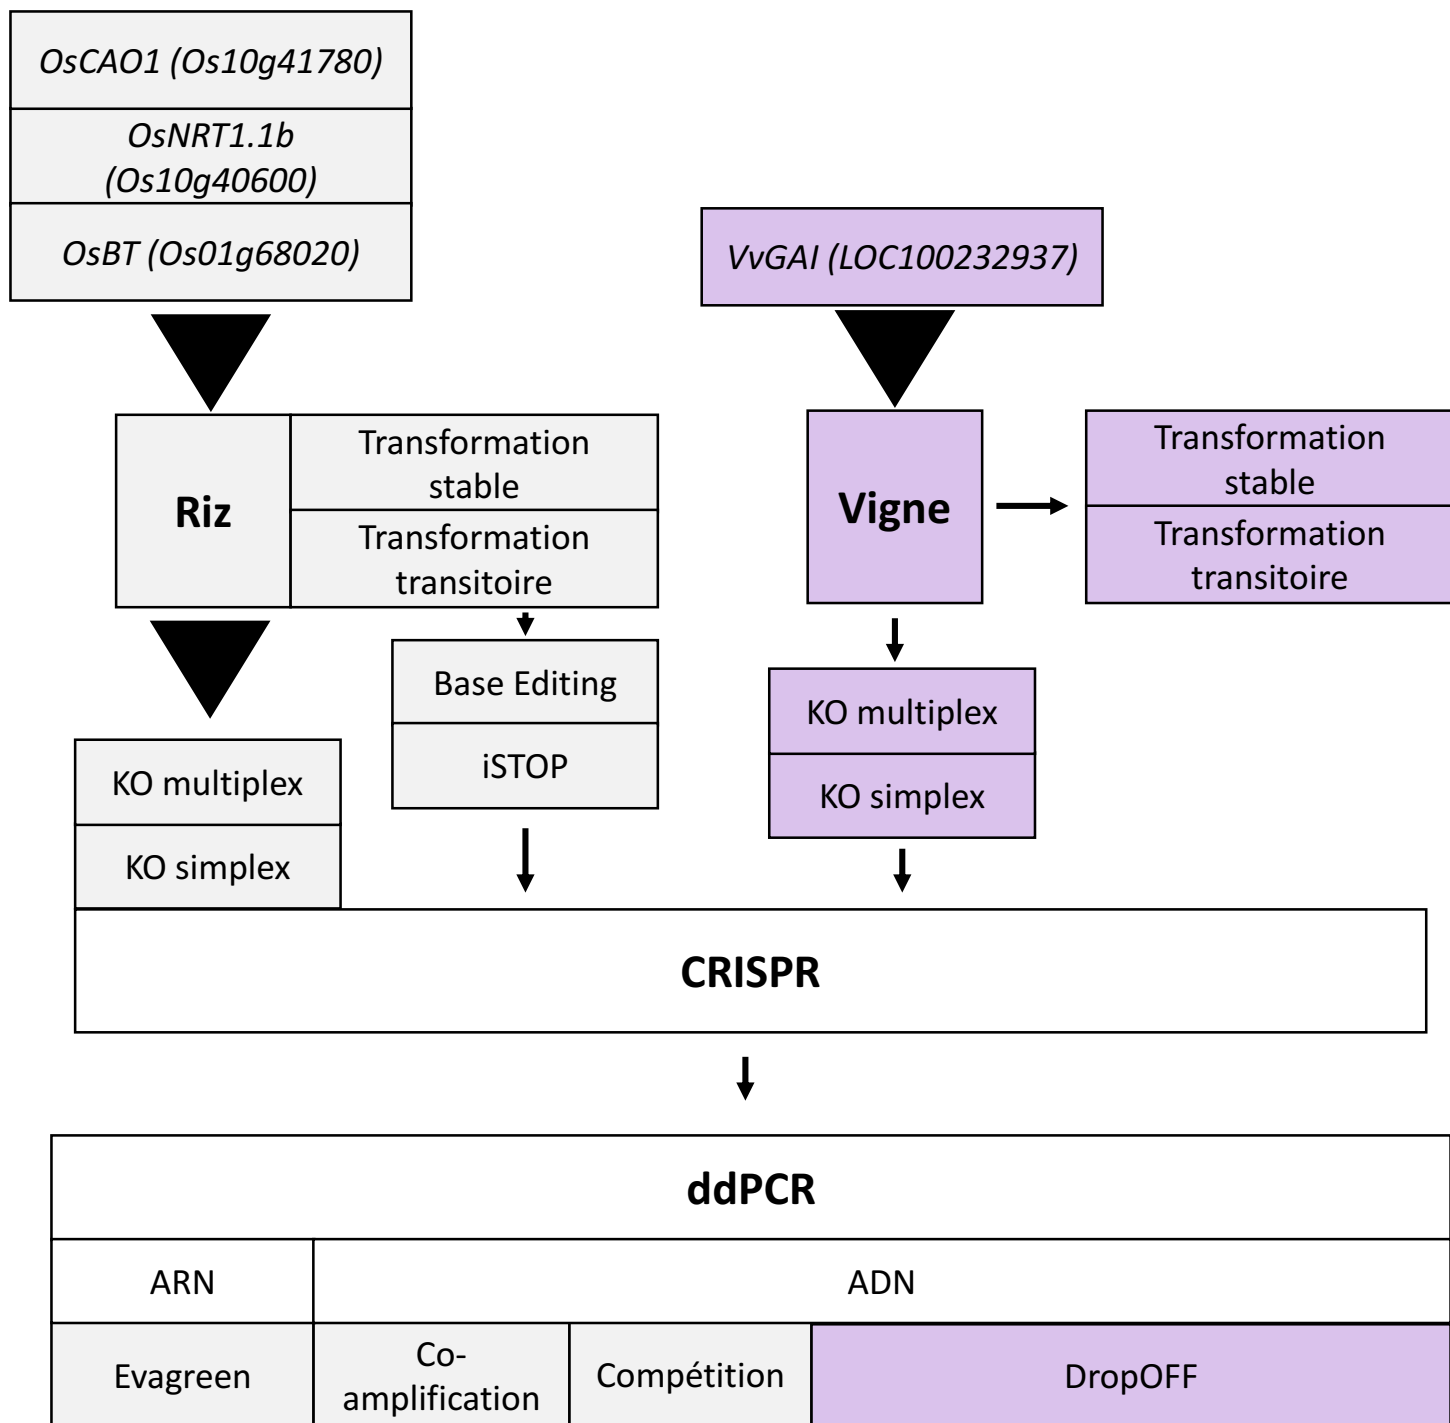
OsCAO1 (Os10g41780)

OsNRT1.1b (Os10g40600)

OsBT (Os01g68020)

VvGAI (LOC100232937)

Riz

Transformation stable

Transformation transitoire

Vigne

Transformation stable

Transformation transitoire

Base Editing

iSTOP

KO multiplex

KO simplex

KO multiplex

KO simplex

CRISPR

ddPCR

| ARN | ADN | | |
|---|---|---|---|
| Evagreen | Co-amplification | Compétition | DropOFF |